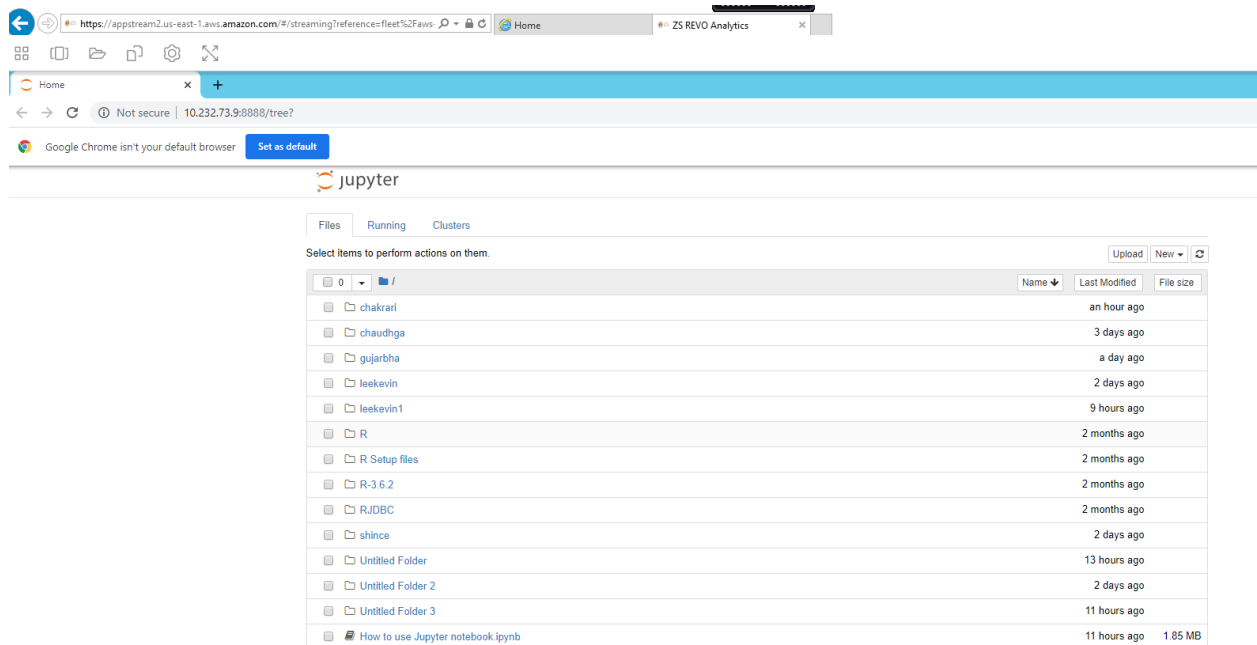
https://appstream2.us-east-1.aws.amazon.com/#/streaming?reference=fleet%2Faws

Home

ZS REVO Analytics

Home

Not secure | 10.232.73.9:8888/tree?

Google Chrome isn't your default browser

Set as default

jupyter

Files Running Clusters

Select items to perform actions on them.

Upload New

0 /

Name Last Modified File size

| Name | Last Modified | File size |
|---|---|---|
| chakrari | an hour ago | |
| chaudhga | 3 days ago | |
| gujarbha | a day ago | |
| leekevin | 2 days ago | |
| leekevin1 | 9 hours ago | |
| R | 2 months ago | |
| R Setup files | 2 months ago | |
| R-3.6.2 | 2 months ago | |
| RJDBC | 2 months ago | |
| shince | 2 days ago | |
| Untitled Folder | 13 hours ago | |
| Untitled Folder 2 | 2 days ago | |
| Untitled Folder 3 | 11 hours ago | |
| How to use Jupyter notebook.ipynb | 11 hours ago | 1.85 MB |